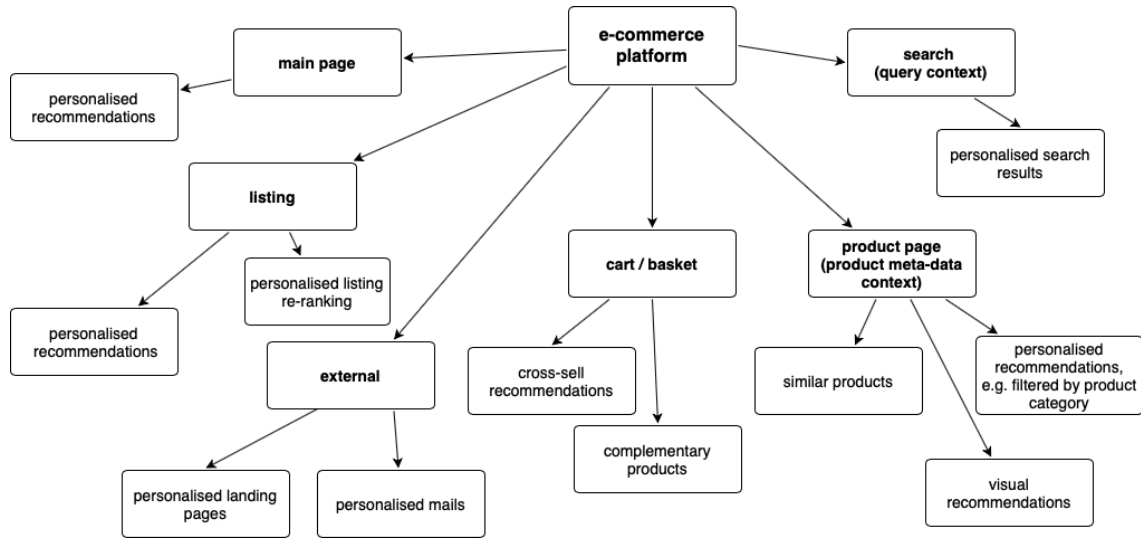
e-commerce platform

main page

personalised recommendations

search (query context)

personalised search results

listing

personalised listing re-ranking

personalised recommendations

external

personalised landing pages

personalised mails

cart / basket

cross-sell recommendations

complementary products

product page (product meta-data context)

similar products

personalised recommendations, e.g. filtered by product category

visual recommendations